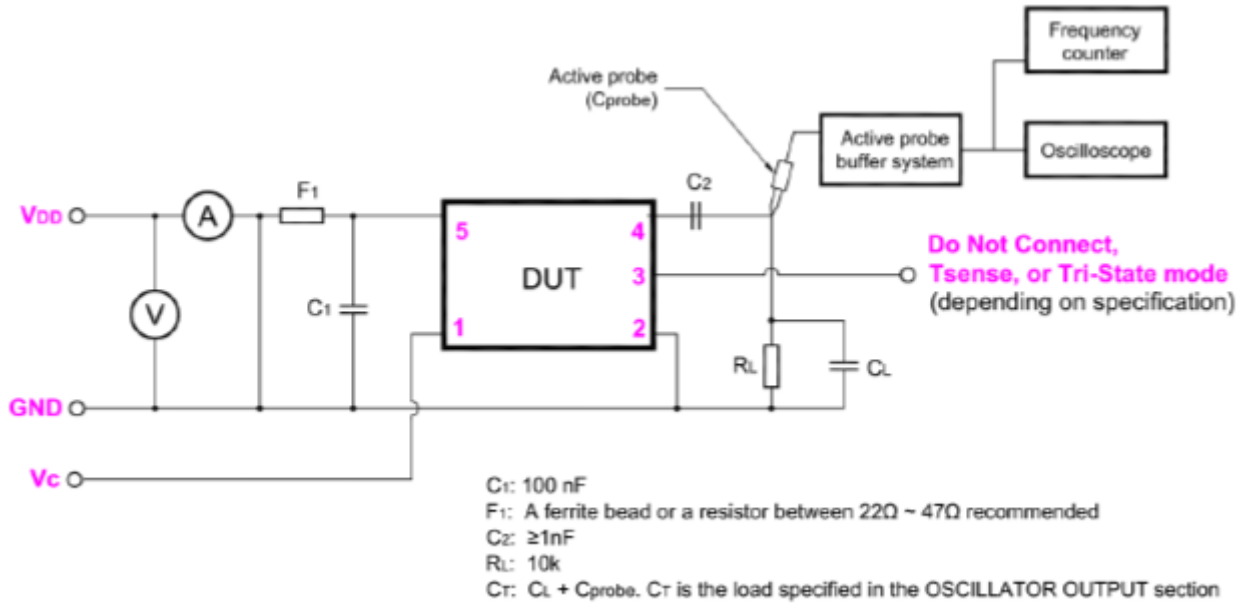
Frequency counter

Active probe (Cprobe)

Active probe buffer system

Oscilloscope

VDD

A

F1

C2

5

4

DUT

3

Do Not Connect, Tsense, or Tri-State mode (depending on specification)

V

C1

1

2

RL

CL

GND

Vc

C1: 100 nF
F1: A ferrite bead or a resistor between 22Ω ~ 47Ω recommended
C2: ≥1nF
RL: 10k
CT: CL + Cprobe. CT is the load specified in the OSCILLATOR OUTPUT section